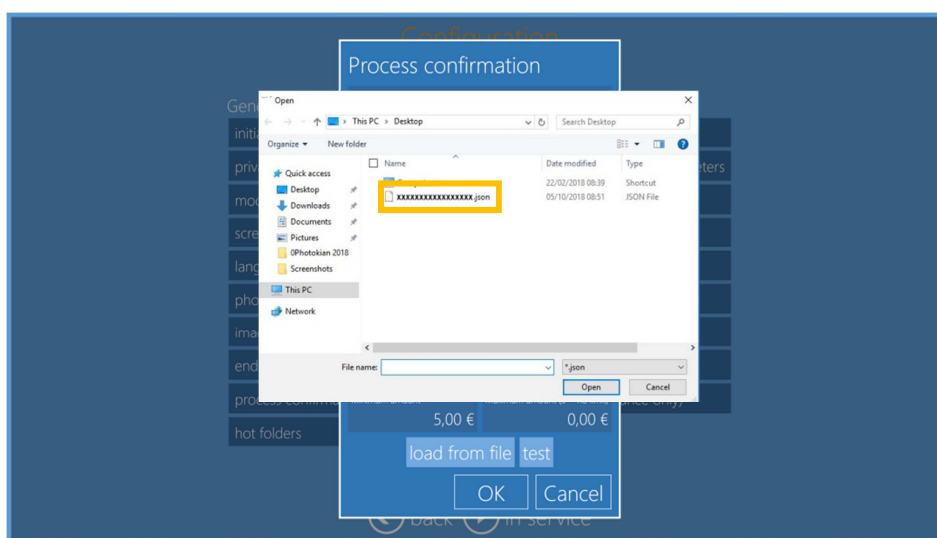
Configuration

Process confirmation

Gen

initi

priv

eters

mod

scre

lang

pho

ima

end

process confirm

hot folders

Open

This PC > Desktop

Search Desktop

Organize ▾

New folder

Name

Date modified

Type

Quick access

Desktop

Downloads

Documents

Pictures

0Photokian 2018

Screenshots

This PC

Network

22/02/2018 08:39

Shortcut

xxxxxxxxxxxxxxxxx.json

05/10/2018 08:51

JSON File

File name:

*.json

Open

Cancel

5,00 €

0,00 €

load from file

test

OK

Cancel

back

in service